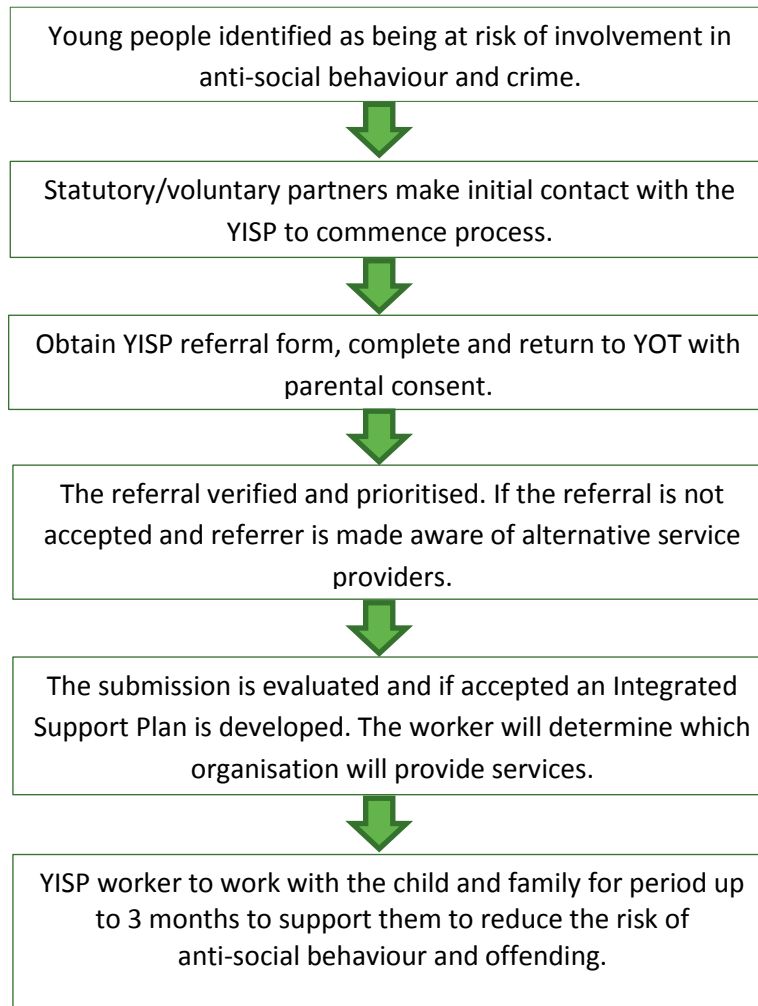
Young people identified as being at risk of involvement in anti-social behaviour and crime.

Statutory/voluntary partners make initial contact with the YISP to commence process.

Obtain YISP referral form, complete and return to YOT with parental consent.

The referral verified and prioritised. If the referral is not accepted and referrer is made aware of alternative service providers.

The submission is evaluated and if accepted an Integrated Support Plan is developed. The worker will determine which organisation will provide services.

YISP worker to work with the child and family for period up to 3 months to support them to reduce the risk of anti-social behaviour and offending.